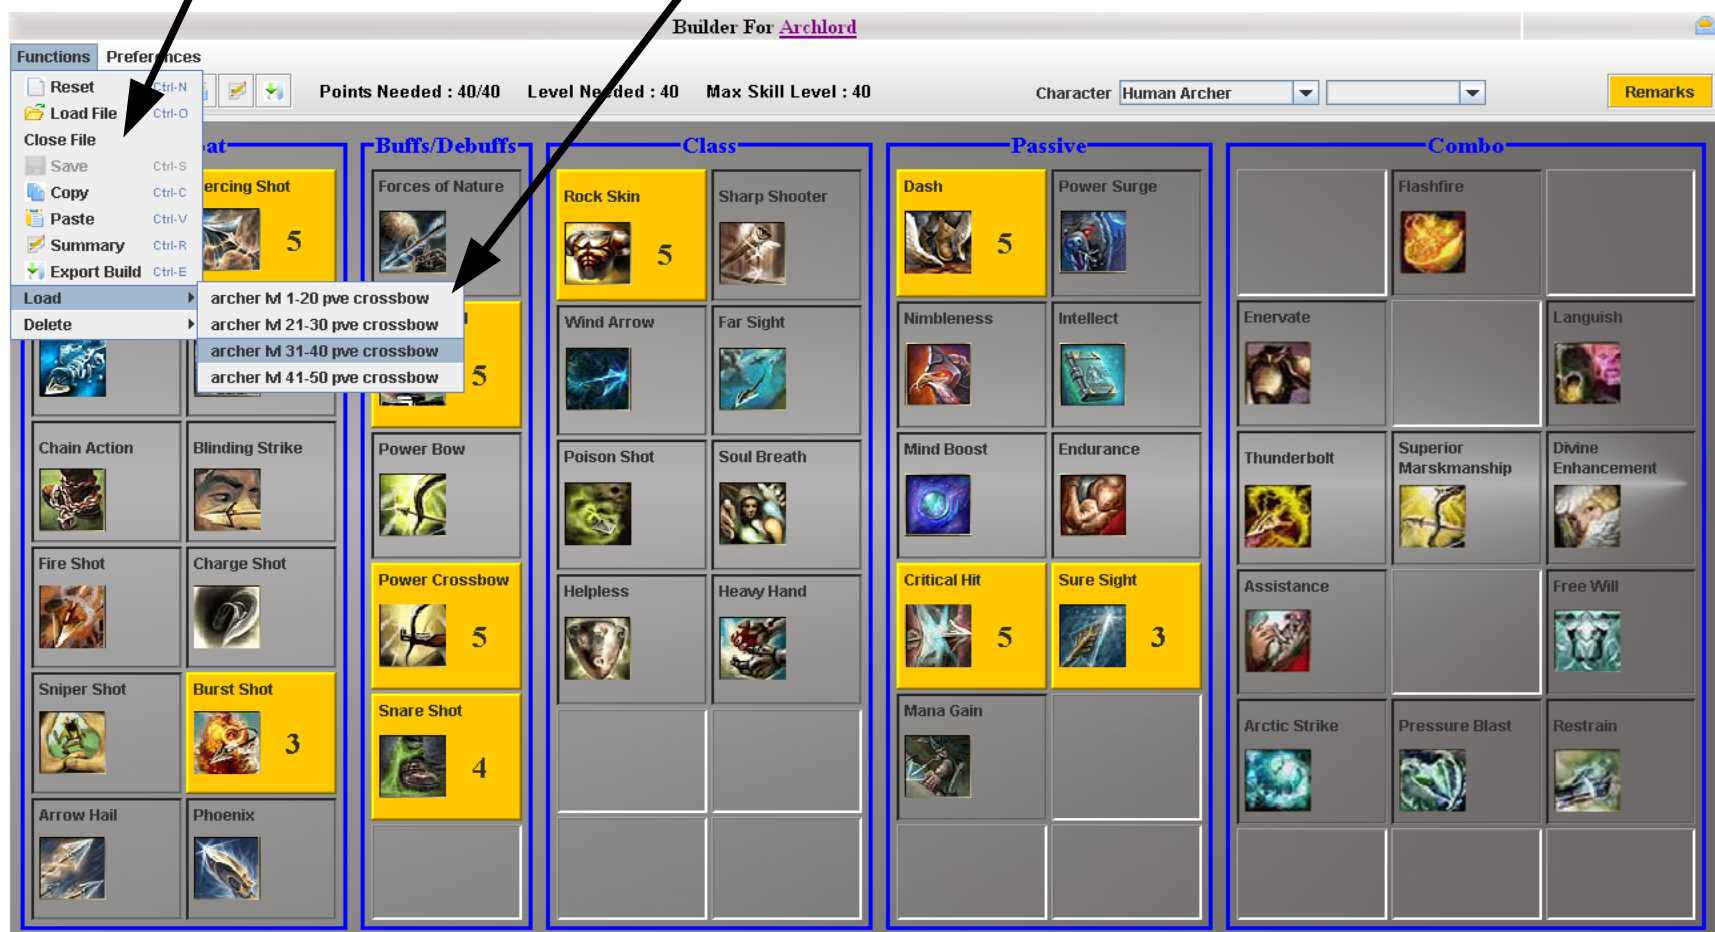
Builder For Archlord

Functions Preferences

Reset Ctrl-N
Load File Ctrl-O
Close File
Save Ctrl-S
Copy Ctrl-C
Paste Ctrl-V
Summary Ctrl-R
Export Build Ctrl-E
Load
Delete

archer M 1-20 pve crossbow
archer M 21-30 pve crossbow
archer M 31-40 pve crossbow
archer M 41-50 pve crossbow

Points Needed : 40/40 Level Needed : 40 Max Skill Level : 40

Character Human Archer

Remarks

at

ercing Shot 5

Chain Action
Blinding Strike
Fire Shot
Charge Shot
Sniper Shot
Burst Shot 3
Arrow Hail
Phoenix

Buffs/Debuffs

Forces of Nature
5
Power Bow
Power Crossbow 5
Snare Shot 4

Class

Rock Skin 5
Sharp Shooter
Wind Arrow
Far Sight
Poison Shot
Soul Breath
Helpless
Heavy Hand

Passive

Dash 5
Power Surge
Nimbleness
Intellect
Mind Boost
Endurance
Critical Hit 5
Sure Sight 3
Mana Gain

Combo

Flashfire
Enervate
Languish
Thunderbolt
Superior Marskmanship
Divine Enhancement
Assistance
Free Will
Arctic Strike
Pressure Blast
Restrain